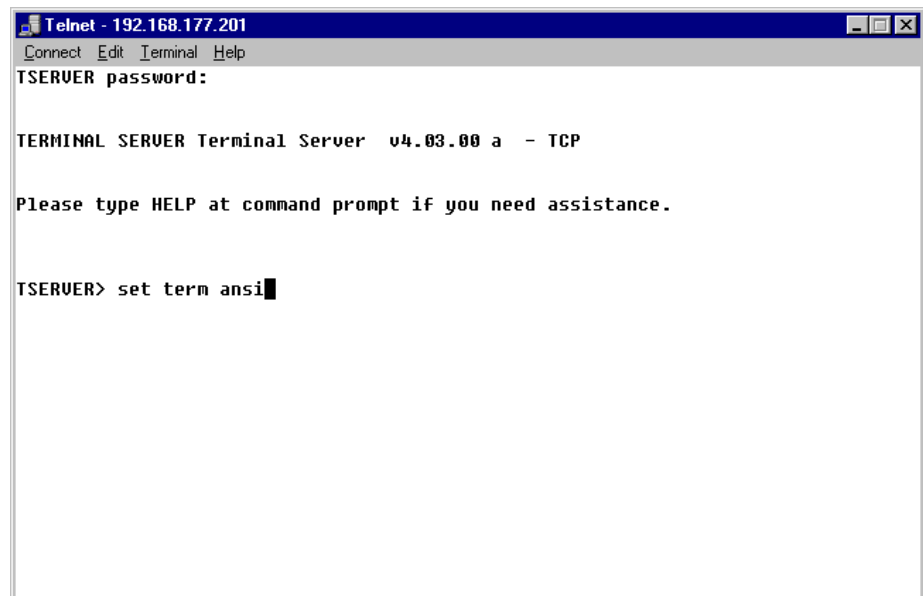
Telnet - 192.168.177.201

Connect Edit Terminal Help

TSERVER password:

TERMINAL SERVER Terminal Server v4.03.00 a - TCP

Please type HELP at command prompt if you need assistance.

TSERVER> set term ansi